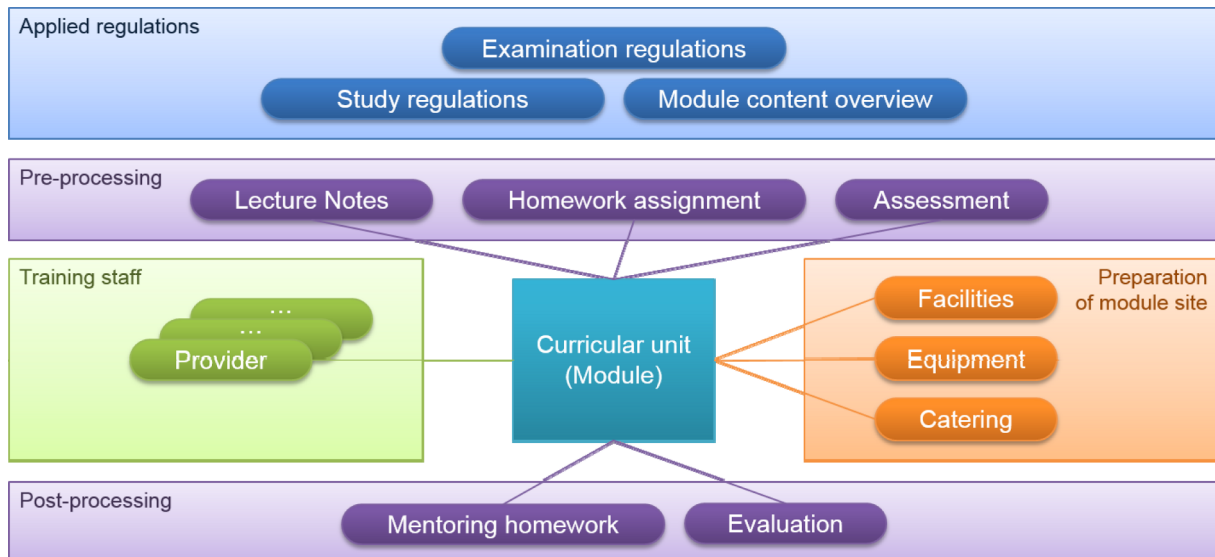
Applied regulations

Examination regulations

Study regulations

Module content overview

Pre-processing

Lecture Notes

Homework assignment

Assessment

Training staff

…

…

Provider

Curricular unit (Module)

Preparation of module site

Facilities

Equipment

Catering

Post-processing

Mentoring homework

Evaluation